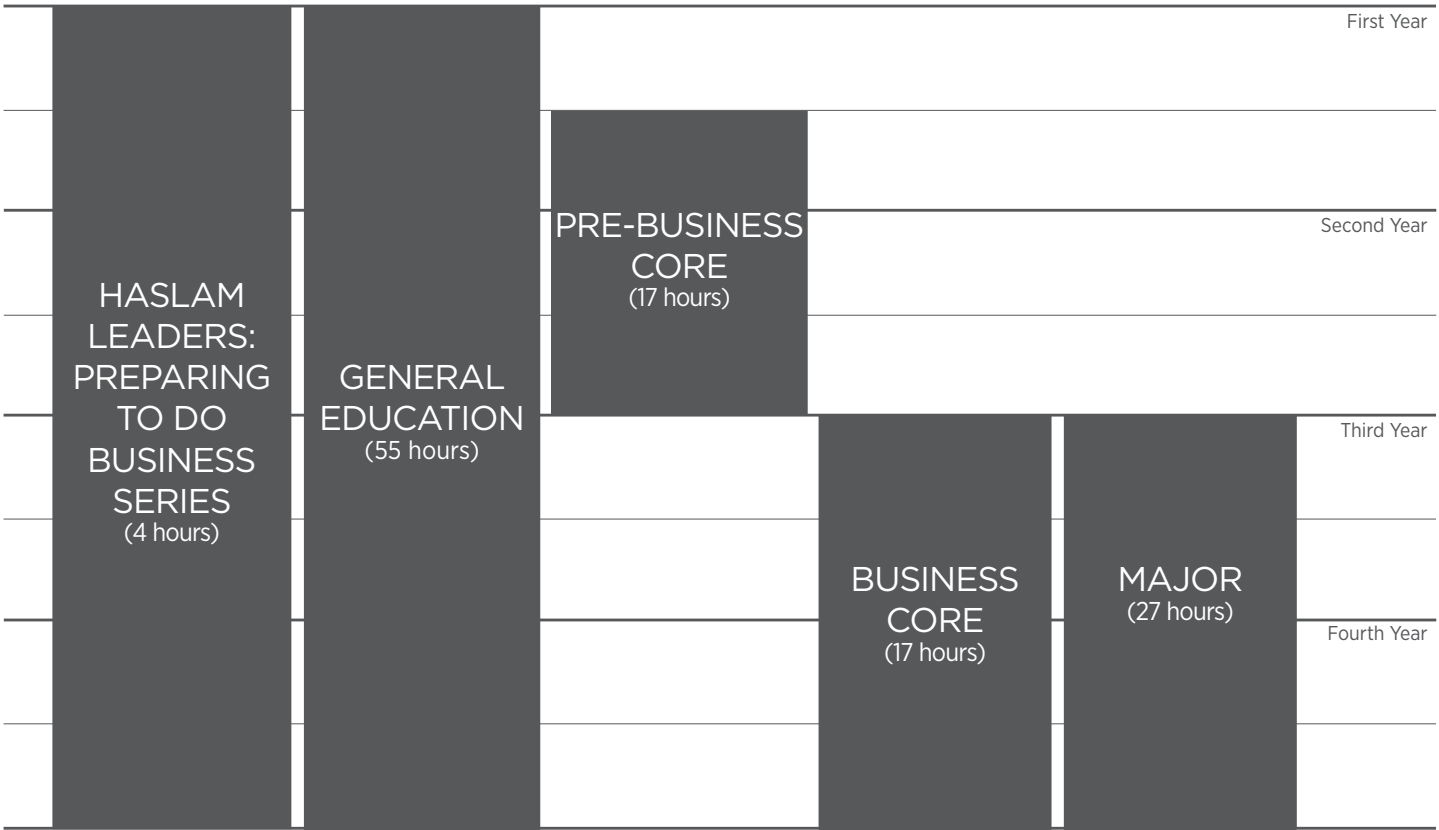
First Year

Second Year

Third Year

Fourth Year

HASLAM LEADERS: PREPARING TO DO BUSINESS SERIES
(4 hours)

GENERAL EDUCATION
(55 hours)

PRE-BUSINESS CORE
(17 hours)

BUSINESS CORE
(17 hours)

MAJOR
(27 hours)